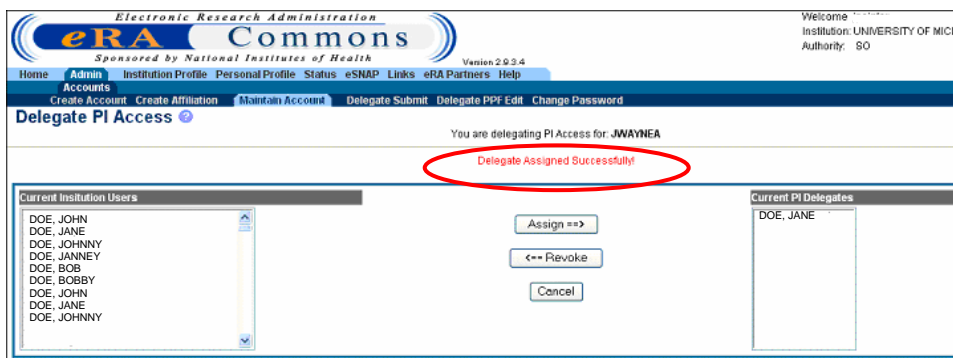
Electronic Research Administration
eRA Commons
Sponsored by National Institutes of Health
Version 2.9.3.4

Welcome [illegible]
Institution: UNIVERSITY OF MIC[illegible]
Authority: SO

Home Admin Institution Profile Personal Profile Status eSNAP Links eRA Partners Help
Accounts
Create Account Create Affiliation Maintain Account Delegate Submit Delegate PPF Edit Change Password

Delegate PI Access

You are delegating PI Access for: JWAYNEA

Delegate Assigned Successfully!

Current Insitution Users
DOE, JOHN
DOE, JANE
DOE, JOHNNY
DOE, JANNEY
DOE, BOB
DOE, BOBBY
DOE, JOHN
DOE, JANE
DOE, JOHNNY

Assign ==>
<== Revoke
Cancel

Current PI Delegates
DOE, JANE